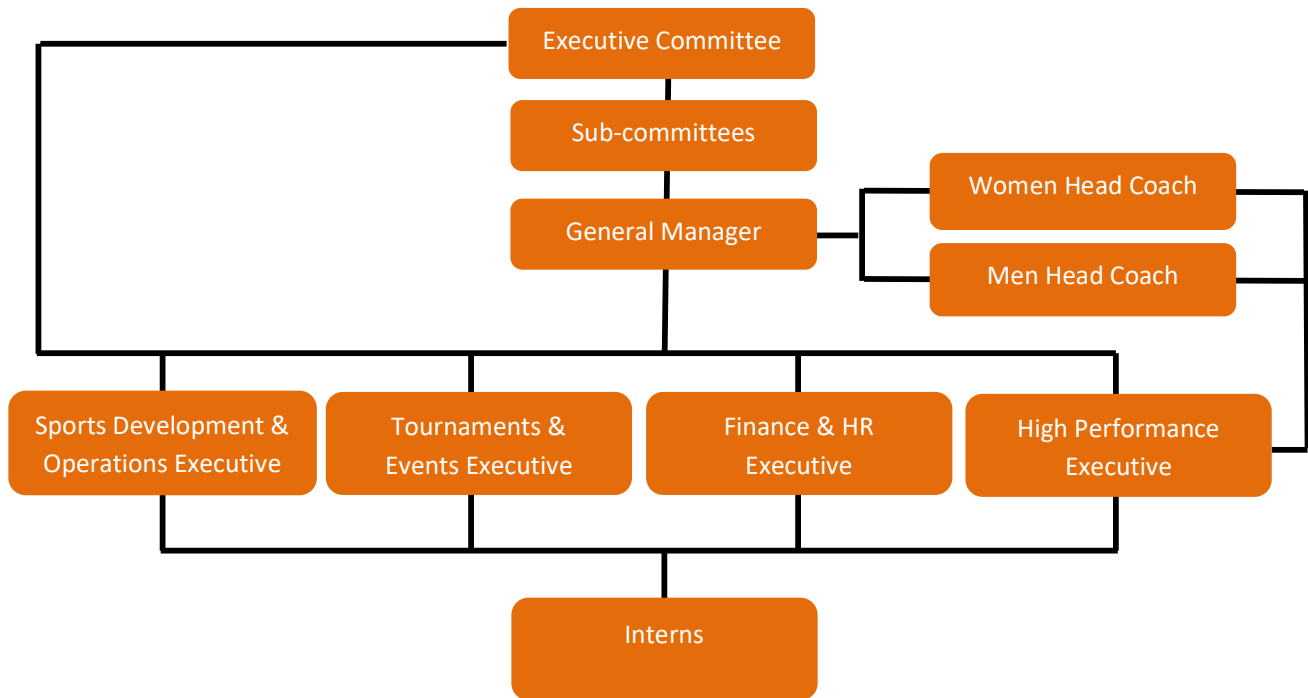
Executive Committee

Sub-committees

General Manager

Women Head Coach

Men Head Coach

Sports Development & Operations Executive

Tournaments & Events Executive

Finance & HR Executive

High Performance Executive

Interns